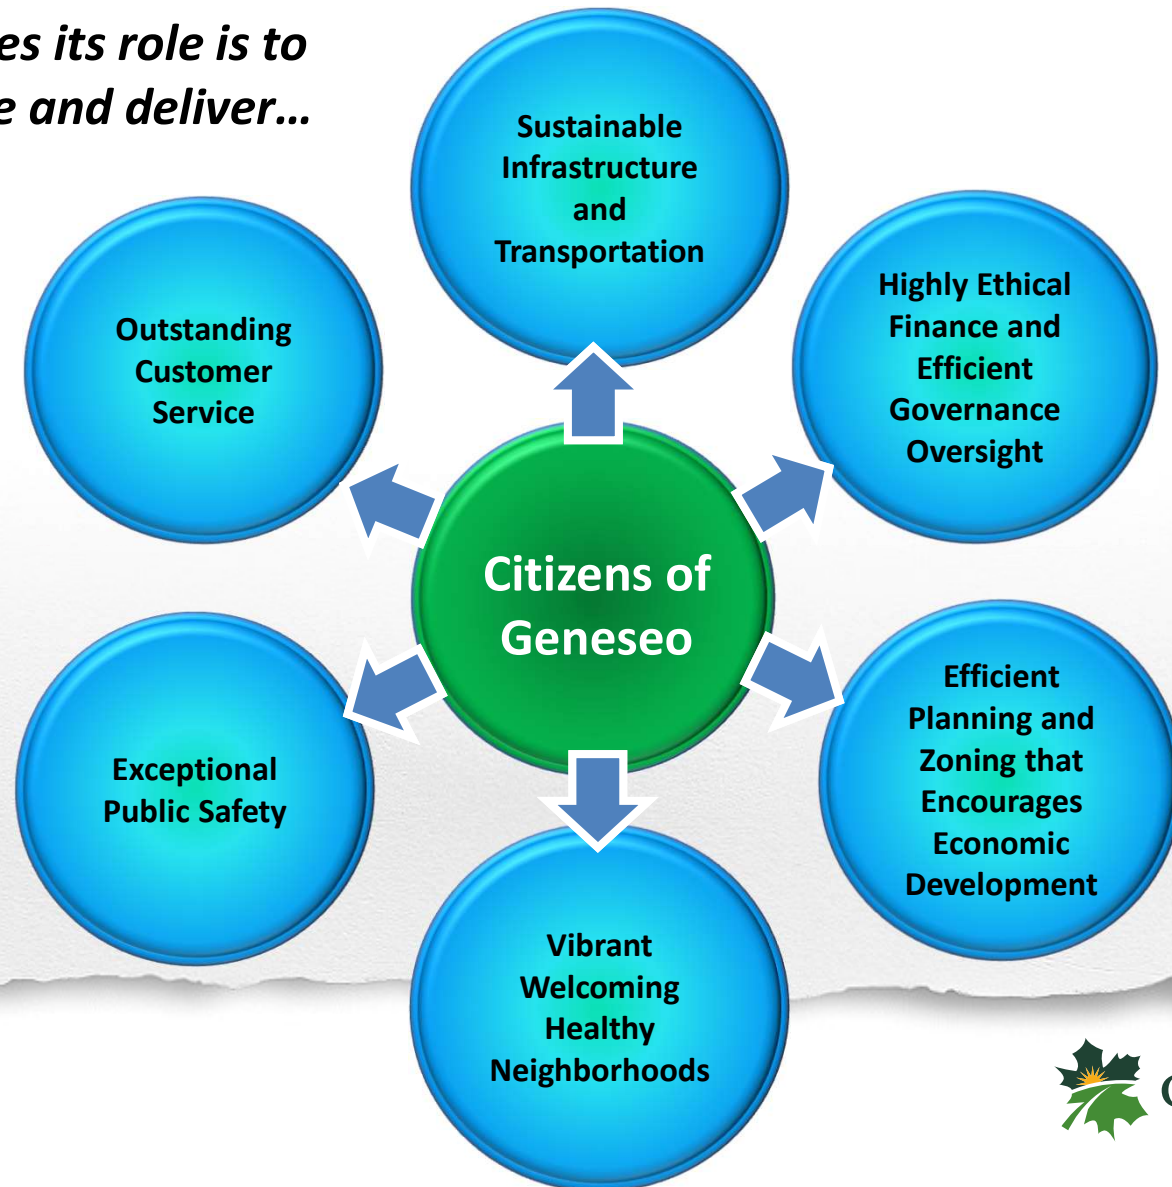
es its role is to
e and deliver…

Sustainable Infrastructure and Transportation

Outstanding Customer Service

Highly Ethical Finance and Efficient Governance Oversight

Citizens of Geneseo

Exceptional Public Safety

Efficient Planning and Zoning that Encourages Economic Development

Vibrant Welcoming Healthy Neighborhoods